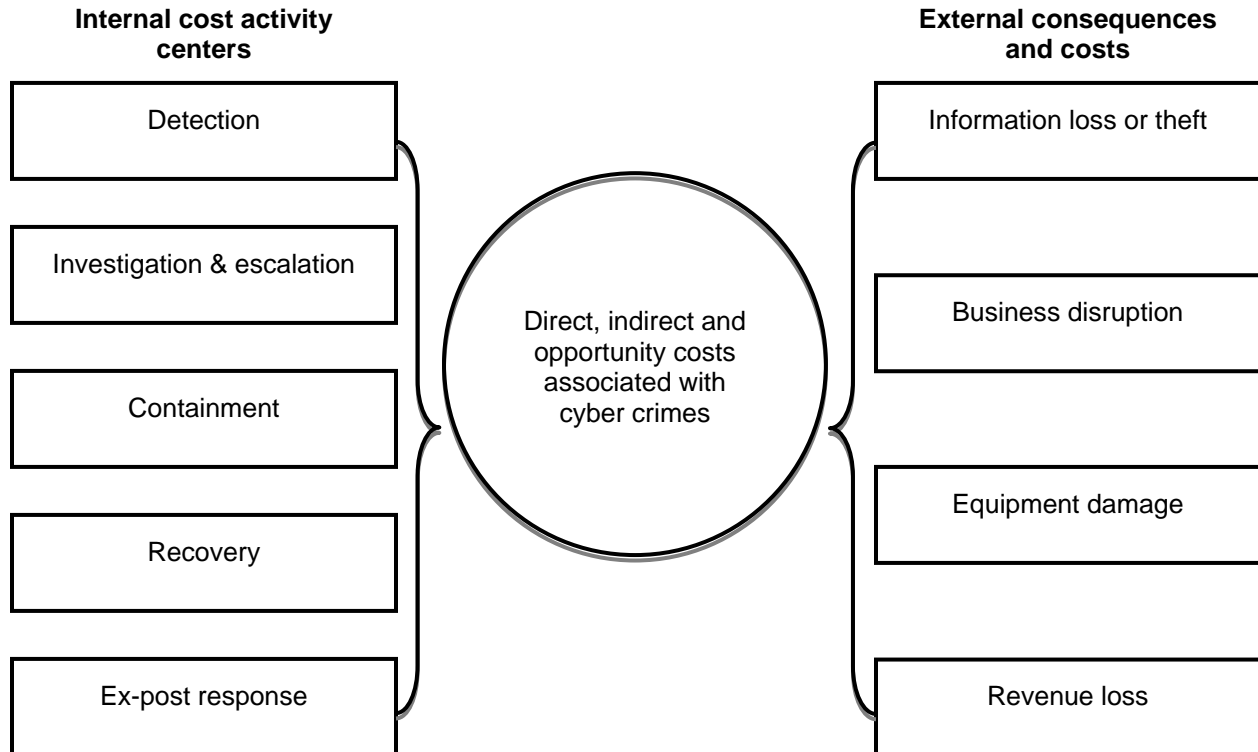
Internal cost activity centers

Detection

Investigation & escalation

Containment

Recovery

Ex-post response

Direct, indirect and opportunity costs associated with cyber crimes

External consequences and costs

Information loss or theft

Business disruption

Equipment damage

Revenue loss